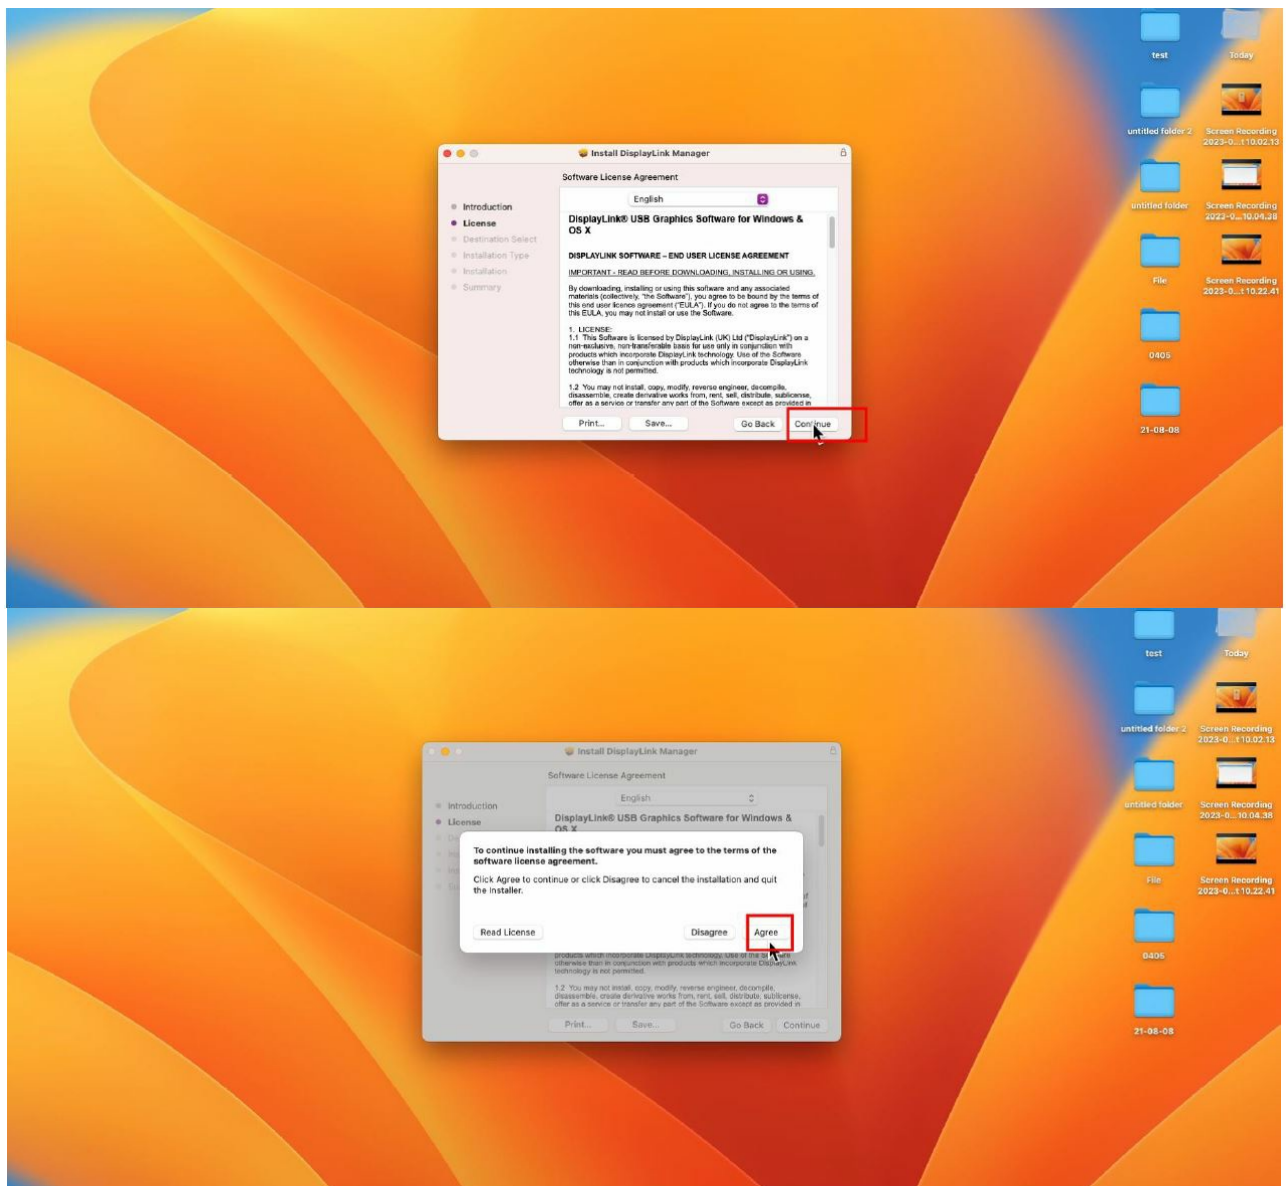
Install DisplayLink Manager

Software License Agreement

Introduction
License
Destination Select
Installation Type
Installation
Summary

English

DisplayLink® USB Graphics Software for Windows & OS X

DISPLAYLINK SOFTWARE – END USER LICENSE AGREEMENT

IMPORTANT - READ BEFORE DOWNLOADING, INSTALLING OR USING.

By downloading, installing or using this software and any associated materials (collectively, "the Software"), you agree to be bound by the terms of this end user licence agreement ("EULA"). If you do not agree to the terms of this EULA, you may not install or use the Software.

1. LICENSE:
1.1 This Software is licensed by DisplayLink (UK) Ltd ("DisplayLink") on a non-exclusive, non-transferable basis for use only in conjunction with products which incorporate DisplayLink technology. Use of the Software otherwise than in conjunction with products which incorporate DisplayLink technology is not permitted.

1.2 You may not install, copy, modify, reverse engineer, decompile, disassemble, create derivative works from, rent, sell, distribute, sublicense, offer as a service or transfer any part of the Software except as provided in

Print... Save... Go Back Continue

test
Today
untitled folder 2
Screen Recording 2023-0...t 10.02.13
untitled folder
Screen Recording 2023-0... 10.04.38
File
Screen Recording 2023-0...t 10.22.41
0405
21-08-08

Install DisplayLink Manager

Software License Agreement

Introduction
License

English

DisplayLink® USB Graphics Software for Windows & OS X

To continue installing the software you must agree to the terms of the software license agreement.

Click Agree to continue or click Disagree to cancel the installation and quit the Installer.

Read License
Disagree
Agree

products which incorporate DisplayLink technology. Use of the Software otherwise than in conjunction with products which incorporate DisplayLink technology is not permitted.

1.2 You may not install, copy, modify, reverse engineer, decompile, disassemble, create derivative works from, rent, sell, distribute, sublicense, offer as a service or transfer any part of the Software except as provided in

Print... Save... Go Back Continue

test
Today
untitled folder 2
Screen Recording 2023-0...t 10.02.13
untitled folder
Screen Recording 2023-0... 10.04.38
File
Screen Recording 2023-0...t 10.22.41
0405
21-08-08